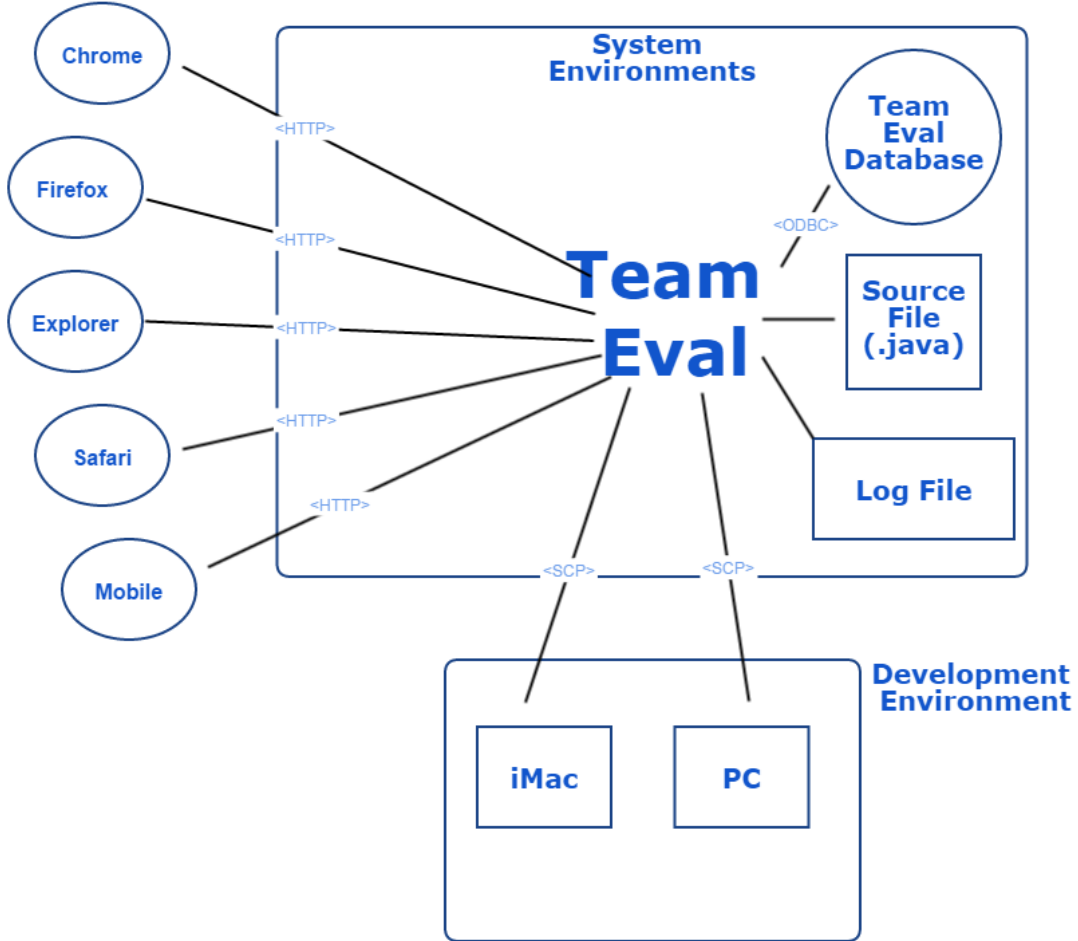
Chrome

Firefox

Explorer

Safari

Mobile

System Environments

<HTTP>

<HTTP>

<HTTP>

<HTTP>

<HTTP>

Team Eval Database

<ODBC>

Team Eval

Source File (.java)

Log File

<SCP>

<SCP>

Development Environment

iMac

PC